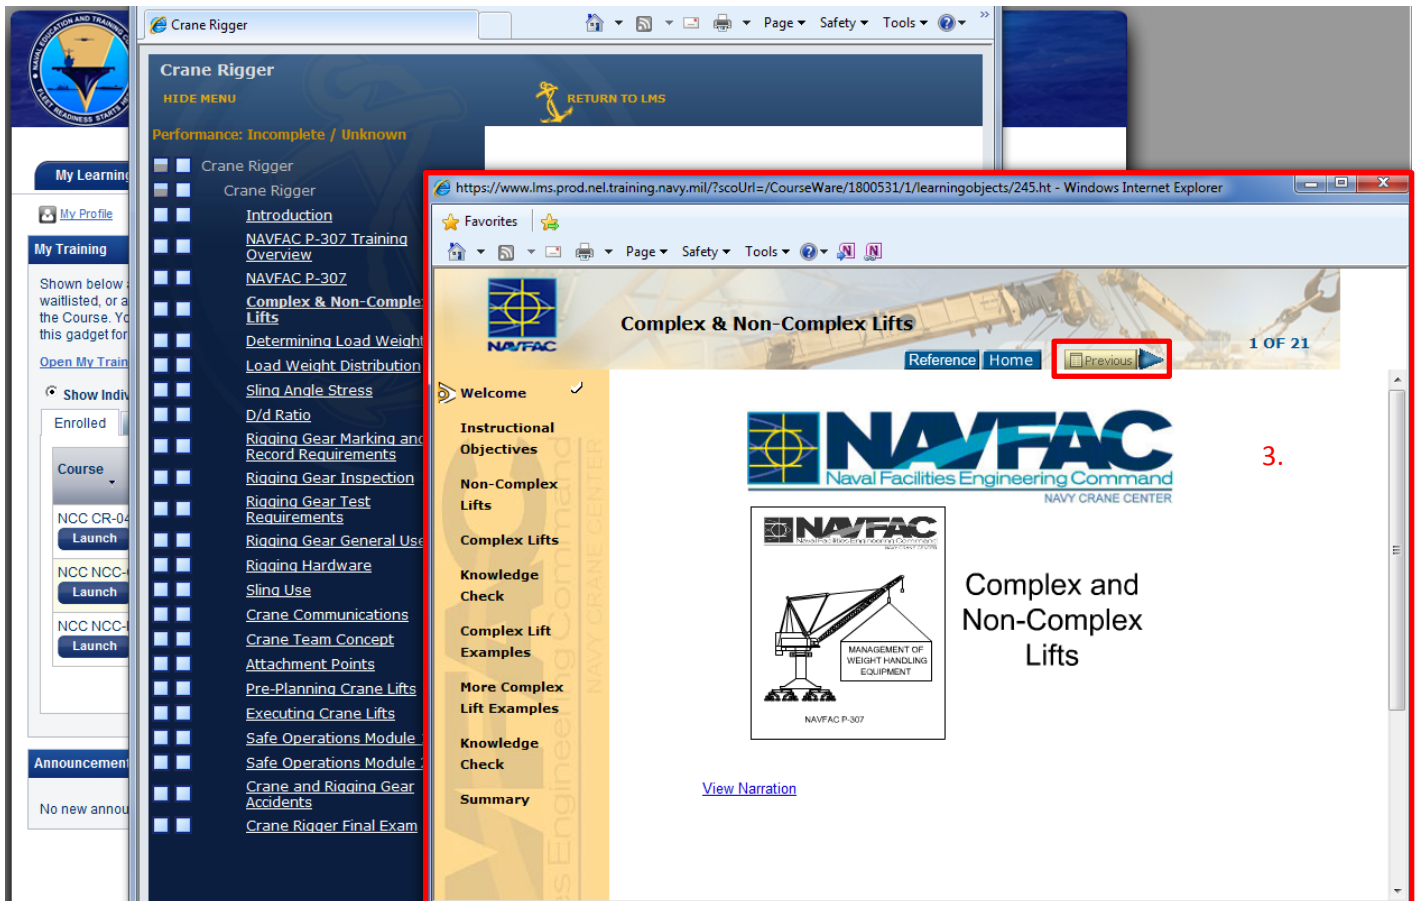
My Learning
My Profile
My Training
Shown below
waitlisted, or a
the Course. Yo
this gadget for
Open My Train
Show Indiv
Enrolled
Course
NCC CR-0
Launch
NCC NCC-
Launch
NCC NCC-
Launch
Announcement
No new annou

Crane Rigger
Page ▾ Safety ▾ Tools ▾

Crane Rigger
HIDE MENU
RETURN TO LMS
Performance: Incomplete / Unknown
Crane Rigger
Crane Rigger
Introduction
NAVFAC P-307 Training Overview
NAVFAC P-307
Complex & Non-Comple Lifts
Determining Load Weight
Load Weight Distribution
Sling Angle Stress
D/d Ratio
Rigging Gear Marking and Record Requirements
Rigging Gear Inspection
Rigging Gear Test Requirements
Rigging Gear General Use
Rigging Hardware
Sling Use
Crane Communications
Crane Team Concept
Attachment Points
Pre-Planning Crane Lifts
Executing Crane Lifts
Safe Operations Module
Safe Operations Module
Crane and Rigging Gear Accidents
Crane Rigger Final Exam

https://www.lms.prod.nel.training.navy.mil/?scoUrl=/CourseWare/1800531/1/learningobjects/245.ht - Windows Internet Explorer
Favorites
Page ▾ Safety ▾ Tools ▾

NAVFAC
Complex & Non-Complex Lifts
Reference Home Previous
1 OF 21
Welcome
Instructional Objectives
Non-Complex Lifts
Complex Lifts
Knowledge Check
Complex Lift Examples
More Complex Lift Examples
Knowledge Check
Summary

NAVFAC
Naval Facilities Engineering Command
NAVY CRANE CENTER

NAVFAC
MANAGEMENT OF WEIGHT HANDLING EQUIPMENT
NAVFAC P-307

Complex and Non-Complex Lifts

View Narration

3.